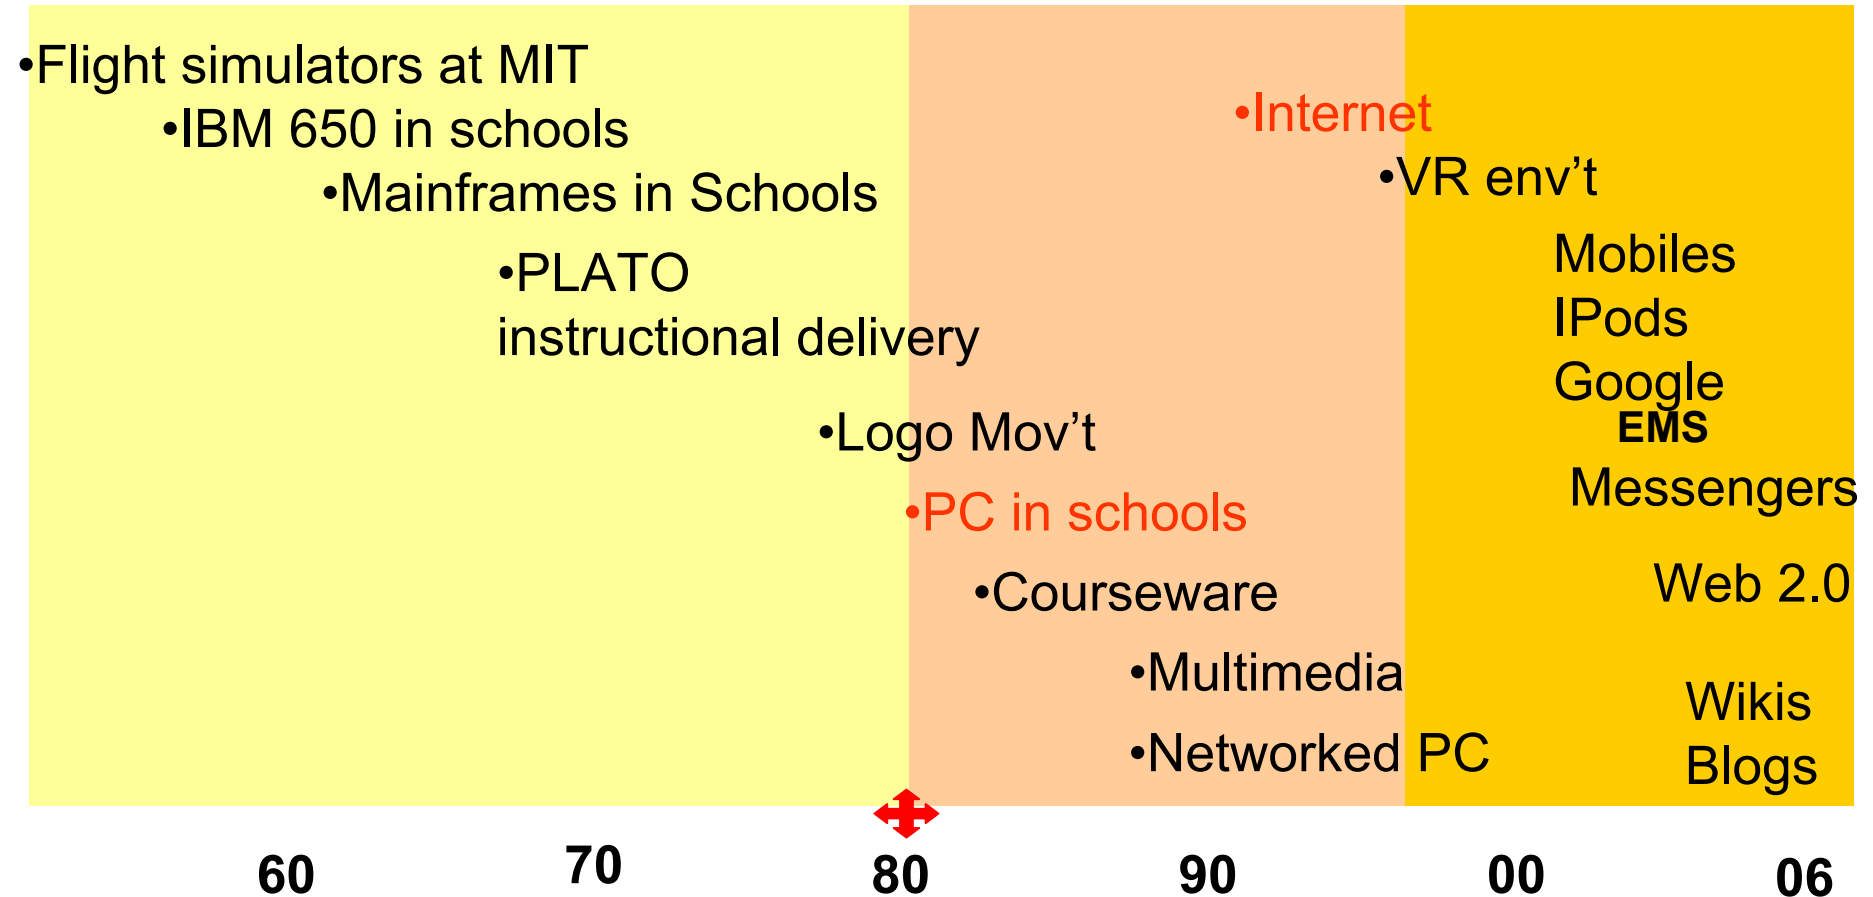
•Flight simulators at MIT

•IBM 650 in schools

•Mainframes in Schools

•PLATO
instructional delivery

•Logo Mov’t

•PC in schools

•Courseware

•Multimedia

•Networked PC

•Internet

•VR env’t

Mobiles
IPods
Google
EMS
Messengers

Web 2.0

Wikis
Blogs

60 70 80 90 00 06